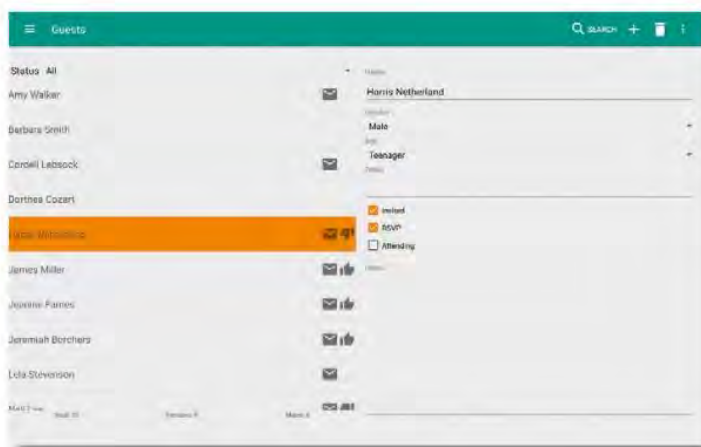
Guests

SEARCH

Status All

Amy Walker

Barbara Smith

Cordell Lebsock

Dorthea Cozart

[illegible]

James Miller

Jeanne Fames

Jeremiah Borchers

Lola Stevenson

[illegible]

Horris Netherland

Male

Teenager

Invited

RSVP

Attending